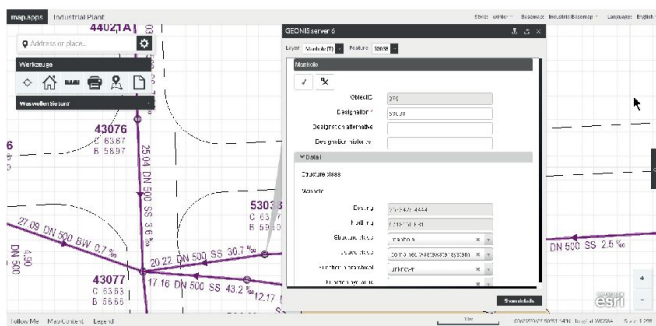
map.apps Industrial Plant

Stand: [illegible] Basemaps: Industrial Basemap Language: English

44021A1

Address or place...

Werkzeuge

Wasserleitungen

GEONIS server 6

Layer: Manhole (1) Feature: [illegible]

Manhole

ObjectID 275

Designation 43076

Designation alternative

Designation historic

Detail

Structure class

Manhole

Easting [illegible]

Northing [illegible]

Structure class manhole

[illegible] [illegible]

Function hierarchical unknown

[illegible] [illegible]

Save details

43076
C 63.87
B 58.97

2504 DN 500 SS 3.6 ‰

5303
C 63.7
B 59.50

27.09 DN 500 BW 3.7 ‰

DN 500

20.22 DN 500 SS 30.7 ‰

43077
C 63.63
B 58.66

1/16 DN 500 SS 43.2 ‰

12.17

DN 500 SS 2.5 ‰

Follow Me Map Content Legend

esri